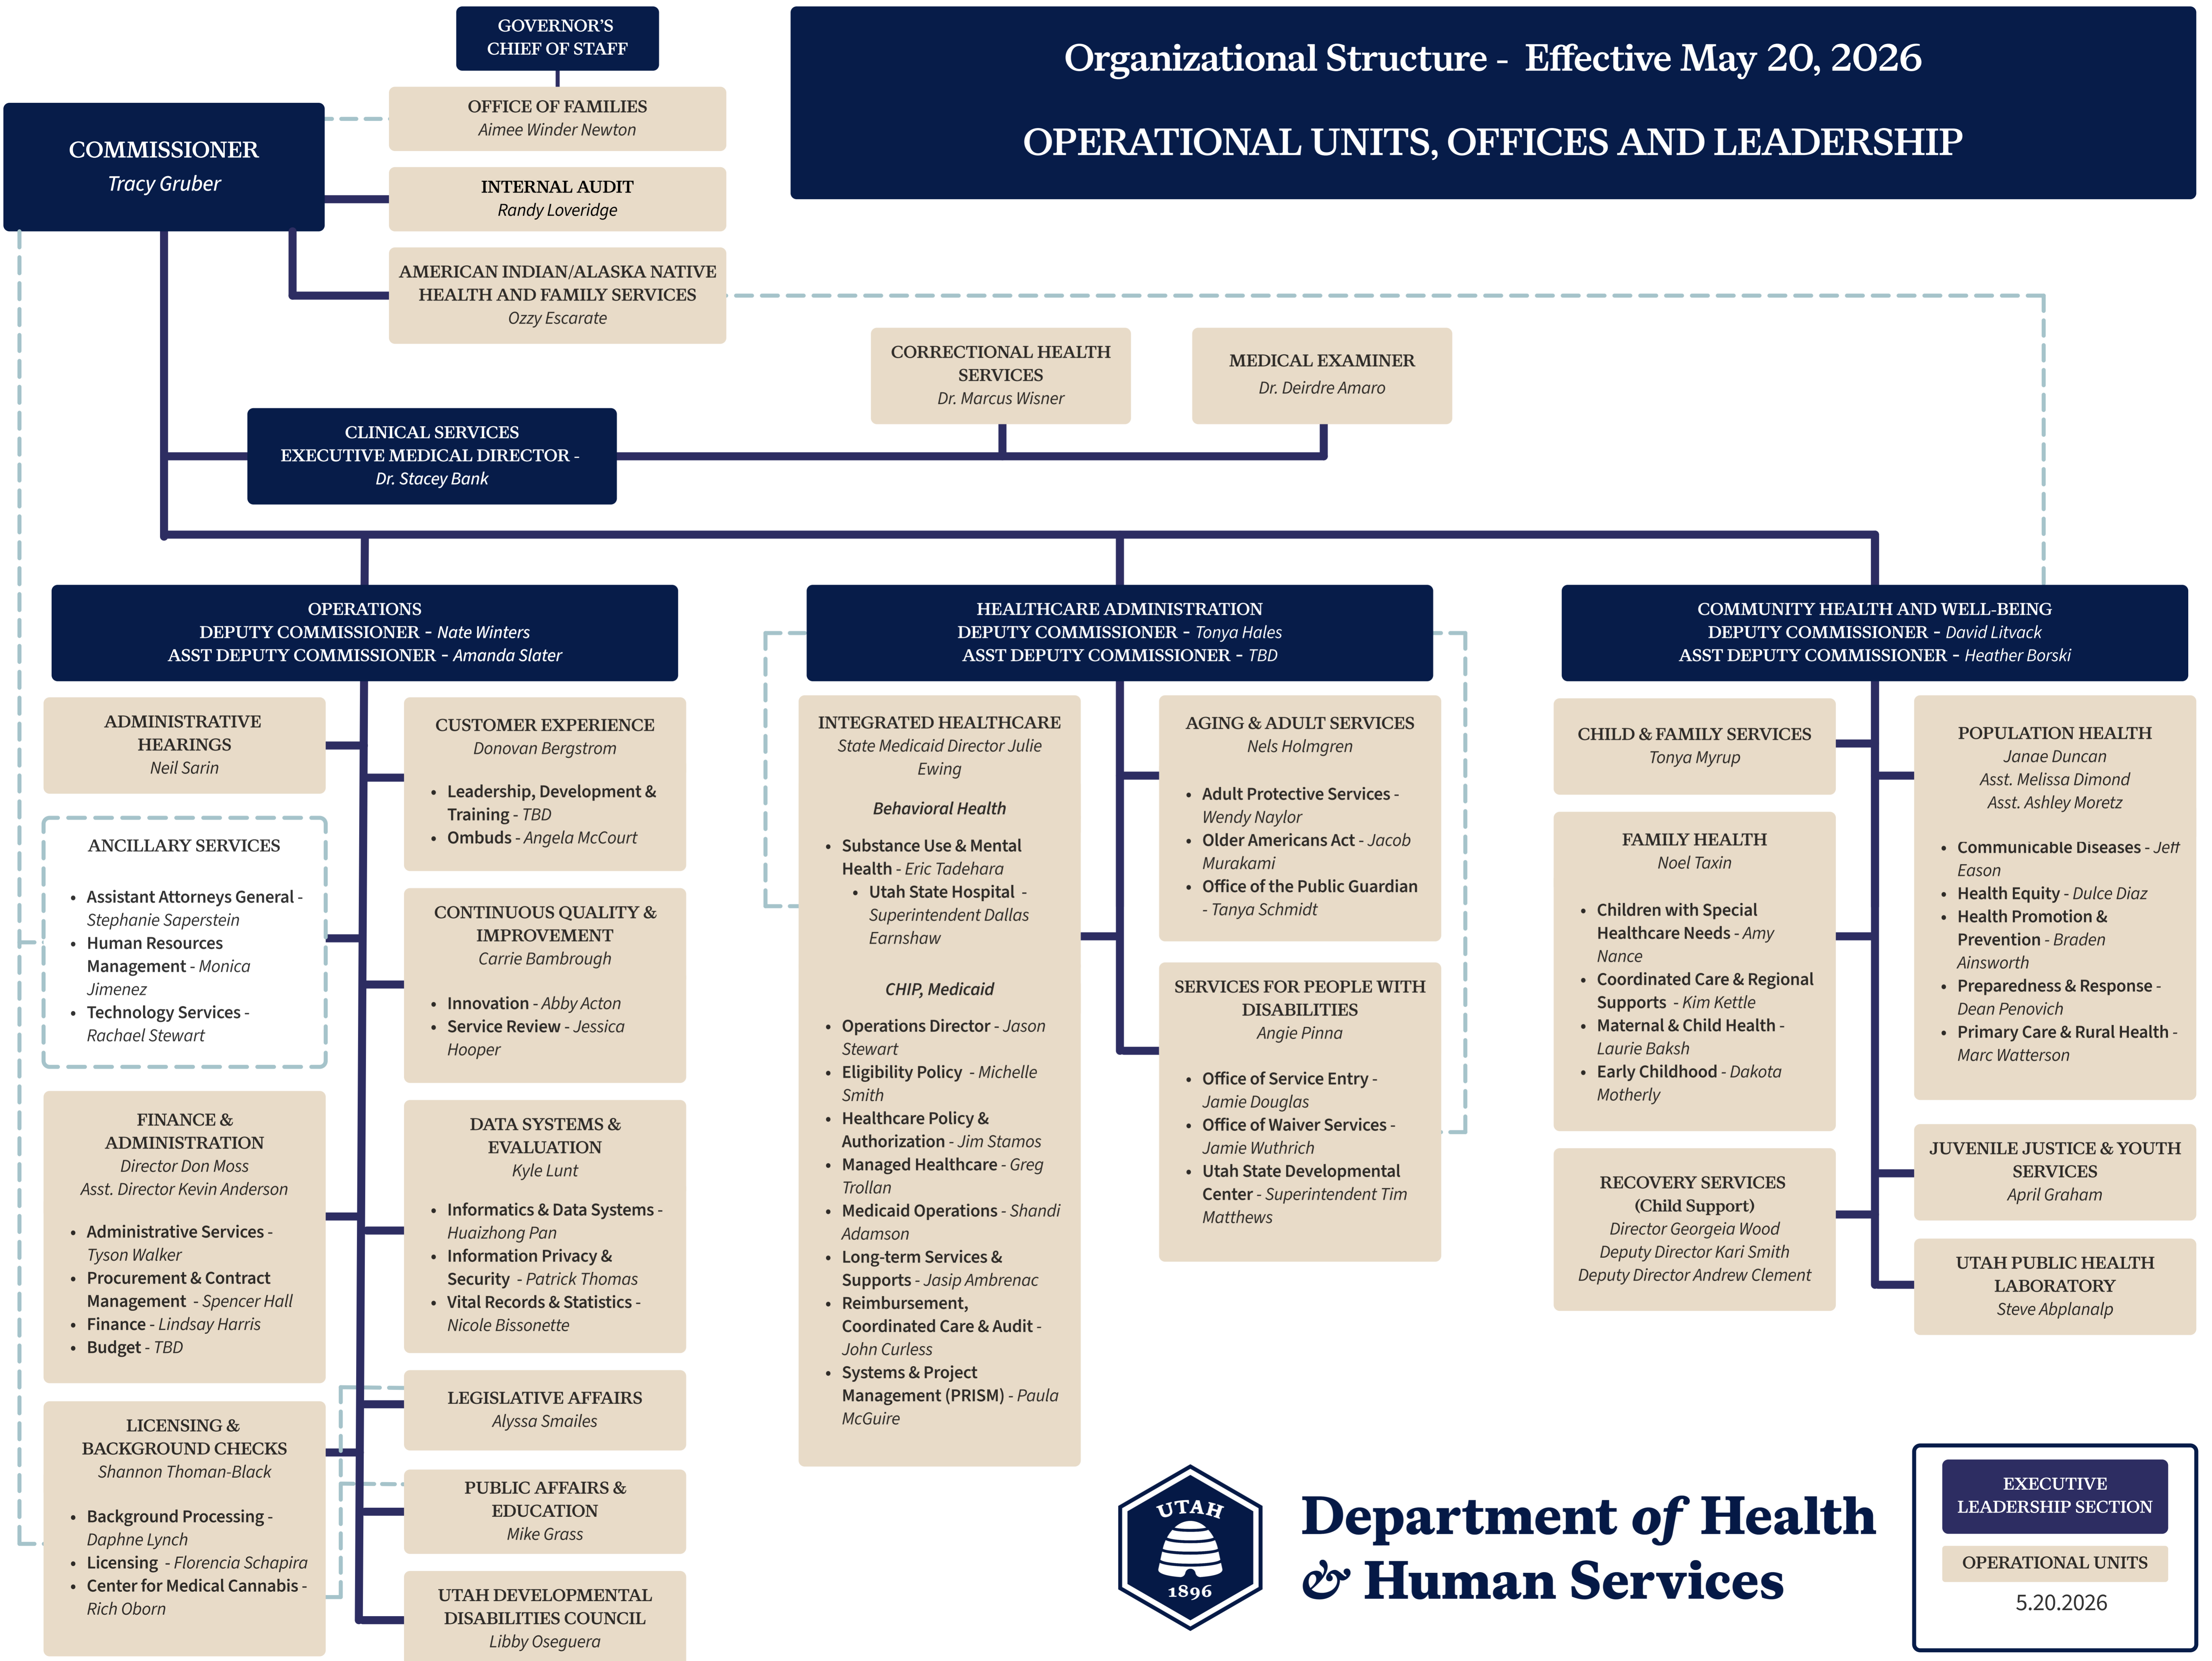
Organizational Structure - Effective May 20, 2026

OPERATIONAL UNITS, OFFICES AND LEADERSHIP

GOVERNOR'S CHIEF OF STAFF

COMMISSIONER
Tracy Gruber

OFFICE OF FAMILIES
Aimee Winder Newton

INTERNAL AUDIT
Randy Loveridge

AMERICAN INDIAN/ALASKA NATIVE HEALTH AND FAMILY SERVICES
Ozzy Escarate

CORRECTIONAL HEALTH SERVICES
Dr. Marcus Wisner

MEDICAL EXAMINER
Dr. Deirdre Amaro

CLINICAL SERVICES
EXECUTIVE MEDICAL DIRECTOR -
Dr. Stacey Bank

OPERATIONS
DEPUTY COMMISSIONER - Nate Winters
ASST DEPUTY COMMISSIONER - Amanda Slater

HEALTHCARE ADMINISTRATION
DEPUTY COMMISSIONER - Tonya Hales
ASST DEPUTY COMMISSIONER - TBD

COMMUNITY HEALTH AND WELL-BEING
DEPUTY COMMISSIONER - David Litvack
ASST DEPUTY COMMISSIONER - Heather Borski

ADMINISTRATIVE HEARINGS
Neil Sarin

ANCILLARY SERVICES
• Assistant Attorneys General - Stephanie Saperstein
• Human Resources Management - Monica Jimenez
• Technology Services - Rachael Stewart

FINANCE & ADMINISTRATION
Director Don Moss
Asst. Director Kevin Anderson
• Administrative Services - Tyson Walker
• Procurement & Contract Management - Spencer Hall
• Finance - Lindsay Harris
• Budget - TBD

LICENSING & BACKGROUND CHECKS
Shannon Thoman-Black
• Background Processing - Daphne Lynch
• Licensing - Florencia Schapira
• Center for Medical Cannabis - Rich Oborn

CUSTOMER EXPERIENCE
Donovan Bergstrom
• Leadership, Development & Training - TBD
• Ombuds - Angela McCourt

CONTINUOUS QUALITY & IMPROVEMENT
Carrie Bambrough
• Innovation - Abby Acton
• Service Review - Jessica Hooper

DATA SYSTEMS & EVALUATION
Kyle Lunt
• Informatics & Data Systems - Huaizhong Pan
• Information Privacy & Security - Patrick Thomas
• Vital Records & Statistics - Nicole Bissonette

LEGISLATIVE AFFAIRS
Alyssa Smailes

PUBLIC AFFAIRS & EDUCATION
Mike Grass

UTAH DEVELOPMENTAL DISABILITIES COUNCIL
Libby Oseguera

INTEGRATED HEALTHCARE
State Medicaid Director Julie Ewing
Behavioral Health
• Substance Use & Mental Health - Eric Tadehara
• Utah State Hospital - Superintendent Dallas Earnshaw
CHIP, Medicaid
• Operations Director - Jason Stewart
• Eligibility Policy - Michelle Smith
• Healthcare Policy & Authorization - Jim Stamos
• Managed Healthcare - Greg Trollan
• Medicaid Operations - Shandi Adamson
• Long-term Services & Supports - Jasip Ambrenac
• Reimbursement, Coordinated Care & Audit - John Curless
• Systems & Project Management (PRISM) - Paula McGuire

AGING & ADULT SERVICES
Nels Holmgren
• Adult Protective Services - Wendy Naylor
• Older Americans Act - Jacob Murakami
• Office of the Public Guardian - Tanya Schmidt

SERVICES FOR PEOPLE WITH DISABILITIES
Angie Pinna
• Office of Service Entry - Jamie Douglas
• Office of Waiver Services - Jamie Wuthrich
• Utah State Developmental Center - Superintendent Tim Matthews

CHILD & FAMILY SERVICES
Tonya Myrup

FAMILY HEALTH
Noel Taxin
• Children with Special Healthcare Needs - Amy Nance
• Coordinated Care & Regional Supports - Kim Kettle
• Maternal & Child Health - Laurie Baksh
• Early Childhood - Dakota Motherly

RECOVERY SERVICES (Child Support)
Director Georgeia Wood
Deputy Director Kari Smith
Deputy Director Andrew Clement

POPULATION HEALTH
Janae Duncan
Asst. Melissa Dimond
Asst. Ashley Moretz
• Communicable Diseases - Jeff Eason
• Health Equity - Dulce Diaz
• Health Promotion & Prevention - Braden Ainsworth
• Preparedness & Response - Dean Penovich
• Primary Care & Rural Health - Marc Watterson

JUVENILE JUSTICE & YOUTH SERVICES
April Graham

UTAH PUBLIC HEALTH LABORATORY
Steve Abplanalp

UTAH 1896

Department of Health & Human Services

EXECUTIVE LEADERSHIP SECTION
OPERATIONAL UNITS
5.20.2026